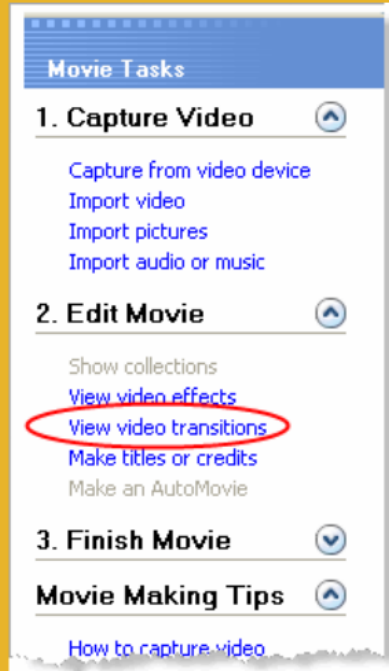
Movie Tasks

1. Capture Video

Capture from video device
Import video
Import pictures
Import audio or music

2. Edit Movie

Show collections
View video effects
View video transitions
Make titles or credits
Make an AutoMovie

3. Finish Movie

Movie Making Tips

How to capture video